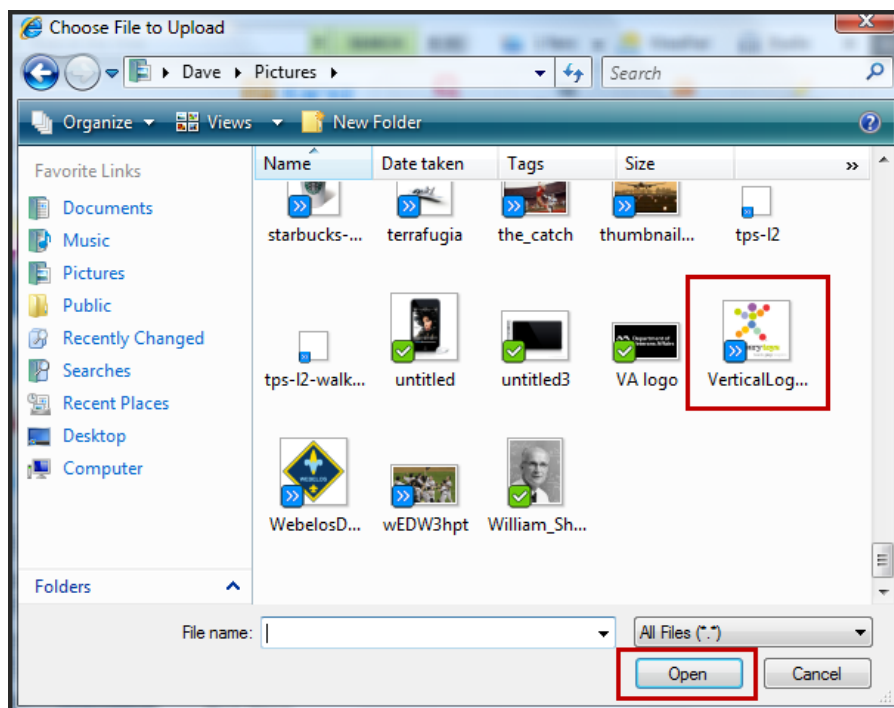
Choose File to Upload

Dave ▸ Pictures ▸

Search

Organize Views New Folder

Favorite Links

Documents

Music

Pictures

Public

Recently Changed

Searches

Recent Places

Desktop

Computer

Folders

Name | Date taken | Tags | Size

starbucks-...

terrafugia

the_catch

thumbnail...

tps-l2

tps-l2-walk...

untitled

untitled3

VA logo

VerticalLog...

WebelosD...

wEDW3hpt

William_Sh...

File name:

All Files (*.*)

Open

Cancel